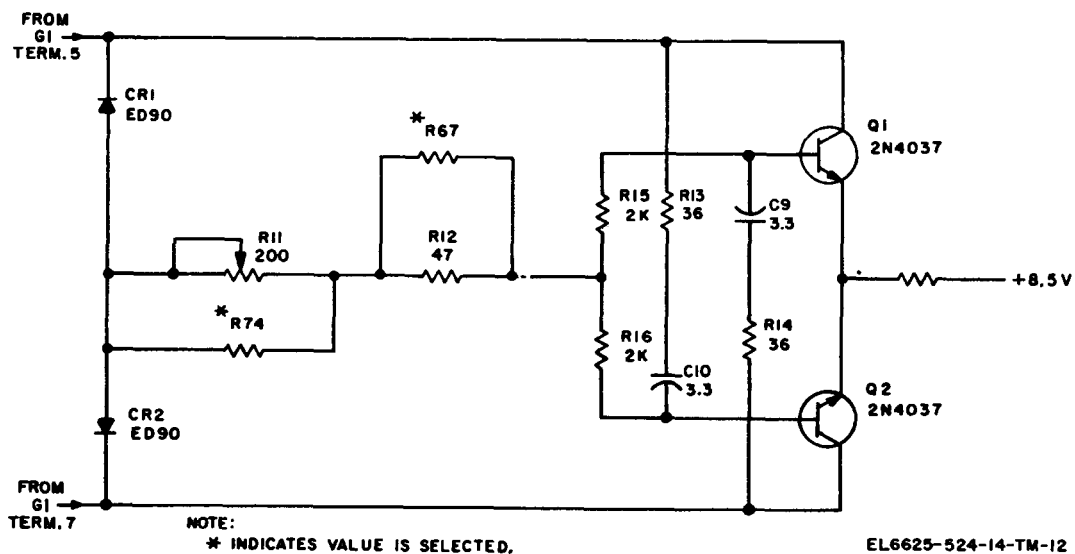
FROM G1 TERM.5

CR1 ED90

*R67

Q1 2N4037

R11 200

R12 47

R15 2K

R13 36

C9 3.3

+8.5V

*R74

R16 2K

C10 3.3

R14 36

CR2 ED90

Q2 2N4037

FROM G1 TERM.7

NOTE:
* INDICATES VALUE IS SELECTED.

EL6625-524-14-TM-12